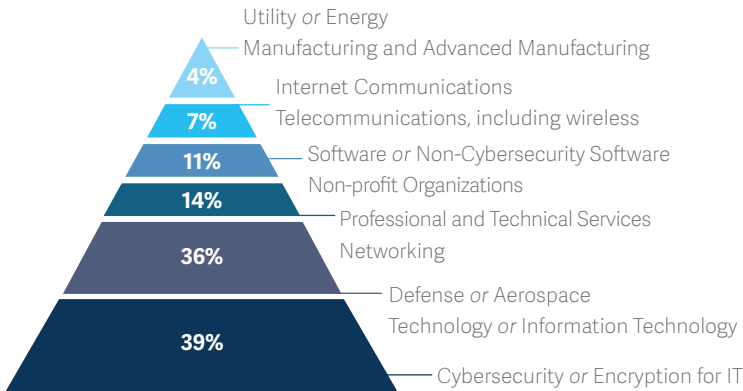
Utility *or* Energy
Manufacturing and Advanced Manufacturing

4%

Internet Communications
Telecommunications, including wireless

7%

11%

Software *or* Non-Cybersecurity Software
Non-profit Organizations

14%

Professional and Technical Services
Networking

36%

Defense *or* Aerospace
Technology *or* Information Technology

39%

Cybersecurity *or* Encryption for IT